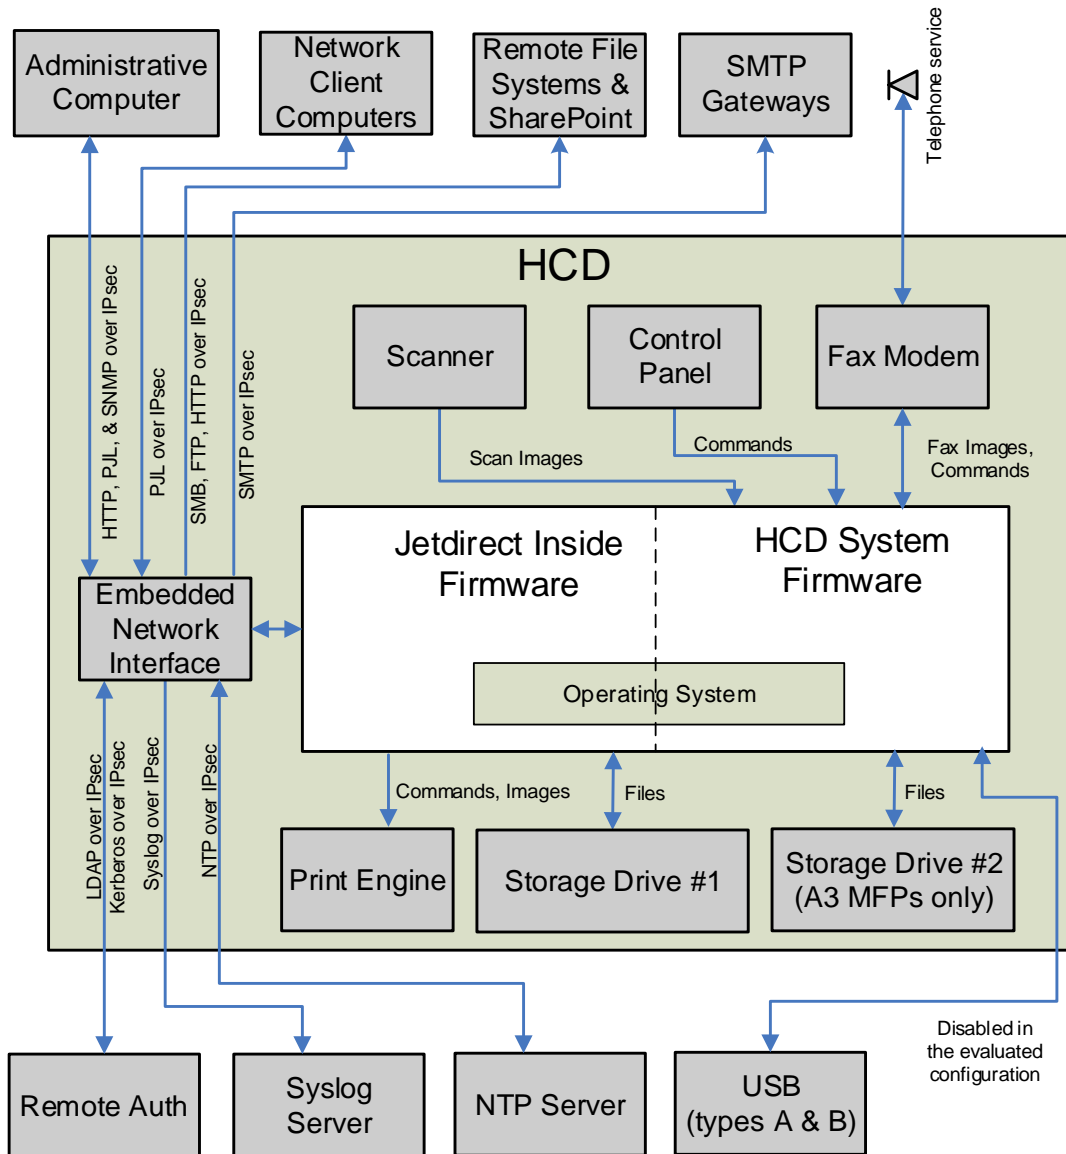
Administrative Computer

Network Client Computers

Remote File Systems & SharePoint

SMTP Gateways

Telephone service

HCD

HTTP, PJL, & SNMP over IPsec

PJL over IPsec

SMB, FTP, HTTP over IPsec

SMTP over IPsec

Scanner

Control Panel

Fax Modem

Scan Images

Commands

Fax Images, Commands

Jetdirect Inside Firmware

HCD System Firmware

Embedded Network Interface

Operating System

LDAP over IPsec

Kerberos over IPsec

Syslog over IPsec

NTP over IPsec

Commands, Images

Files

Files

Print Engine

Storage Drive #1

Storage Drive #2 (A3 MFPs only)

Disabled in the evaluated configuration

Remote Auth

Syslog Server

NTP Server

USB (types A & B)